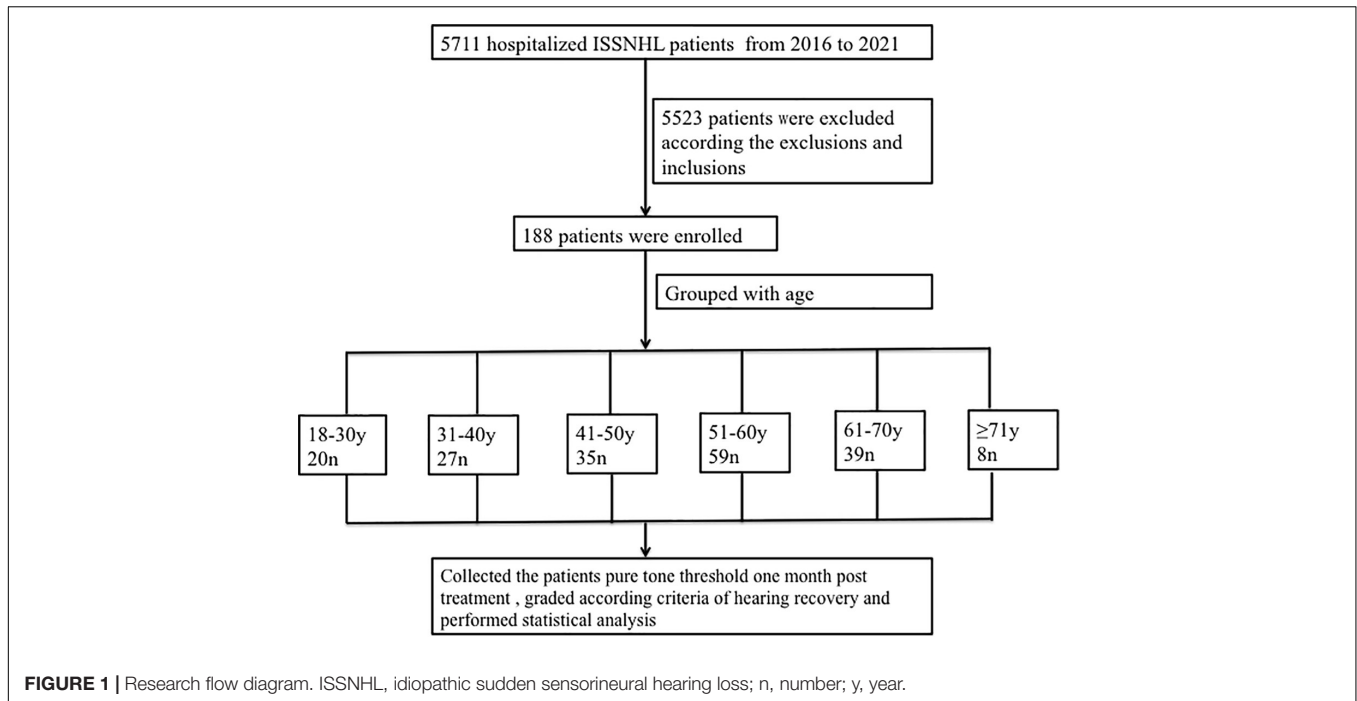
5711 hospitalized ISSNHL patients from 2016 to 2021

5523 patients were excluded according the exclusions and inclusions

188 patients were enrolled

Grouped with age

18-30y
20n

31-40y
27n

41-50y
35n

51-60y
59n

61-70y
39n

$\geq$71y
8n

Collected the patients pure tone threshold one month post treatment , graded according criteria of hearing recovery and performed statistical analysis

**FIGURE 1 |** Research flow diagram. ISSNHL, idiopathic sudden sensorineural hearing loss; n, number; y, year.